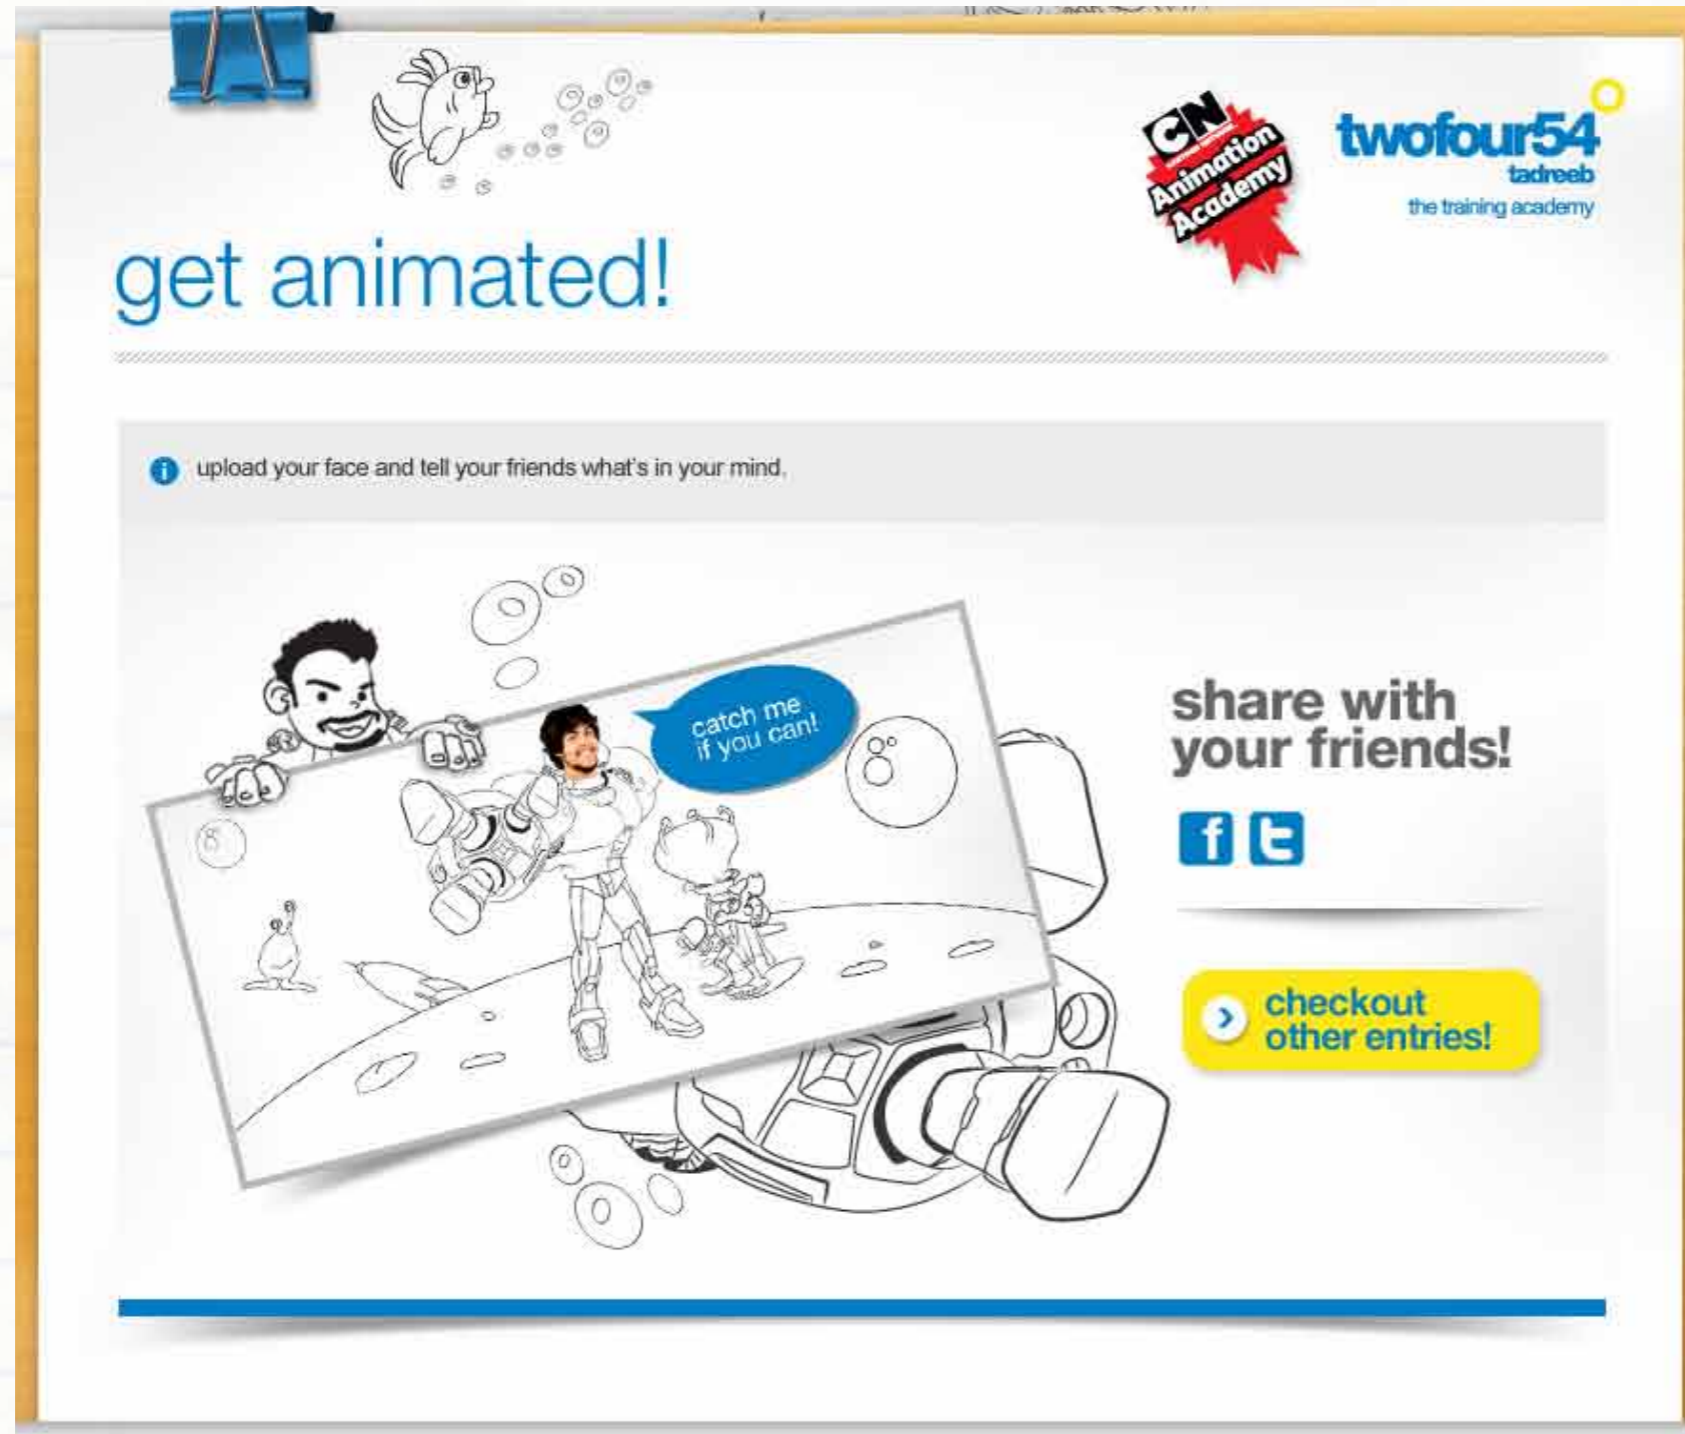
CN Animation Academy

twofour54
tadreeb
the training academy

get animated!

upload your face and tell your friends what's in your mind.

catch me if you can!

share with your friends!

f

checkout other entries!